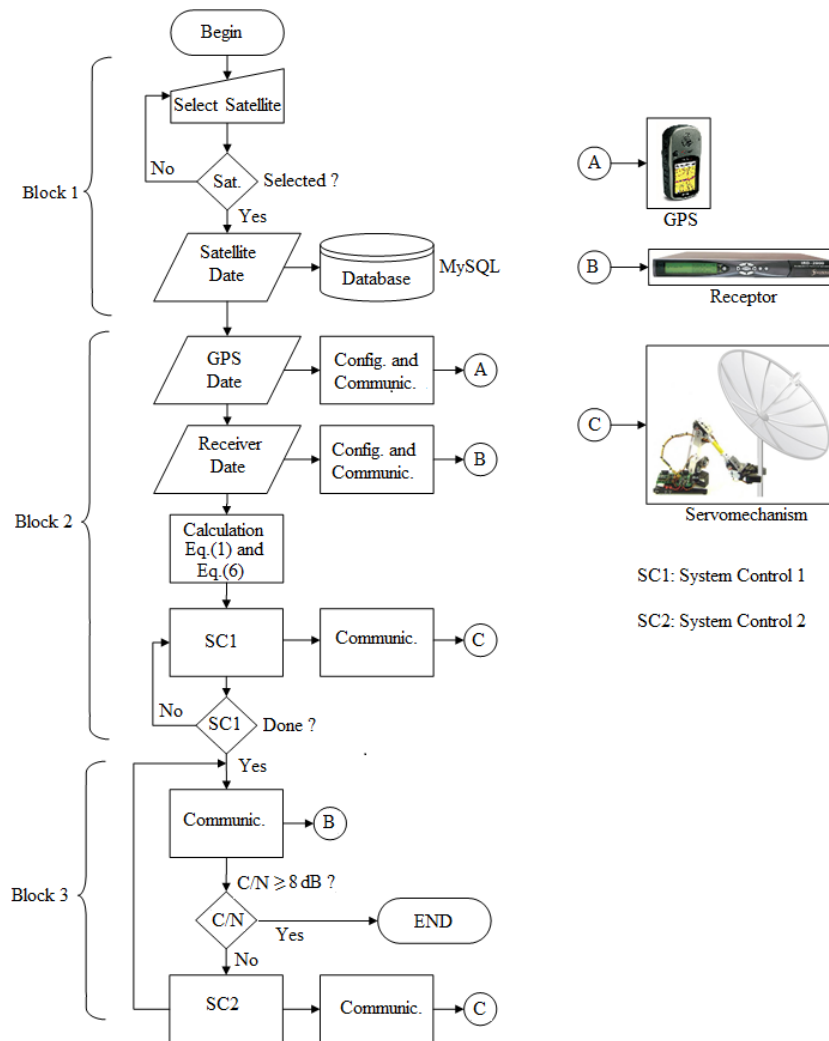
Begin

Block 1

Select Satellite

No

Sat. Selected ?

Yes

Satellite Date

Database

MySQL

Block 2

GPS Date

Config. and Communic.

A

Receiver Date

Config. and Communic.

B

Calculation Eq.(1) and Eq.(6)

SC1

Communic.

C

No

SC1 Done ?

Block 3

Yes

Communic.

B

C/N $\geq$ 8 dB ?

C/N

Yes

END

No

SC2

Communic.

C

A

GPS

B

Receptor

C

Servomechanism

SC1: System Control 1

SC2: System Control 2